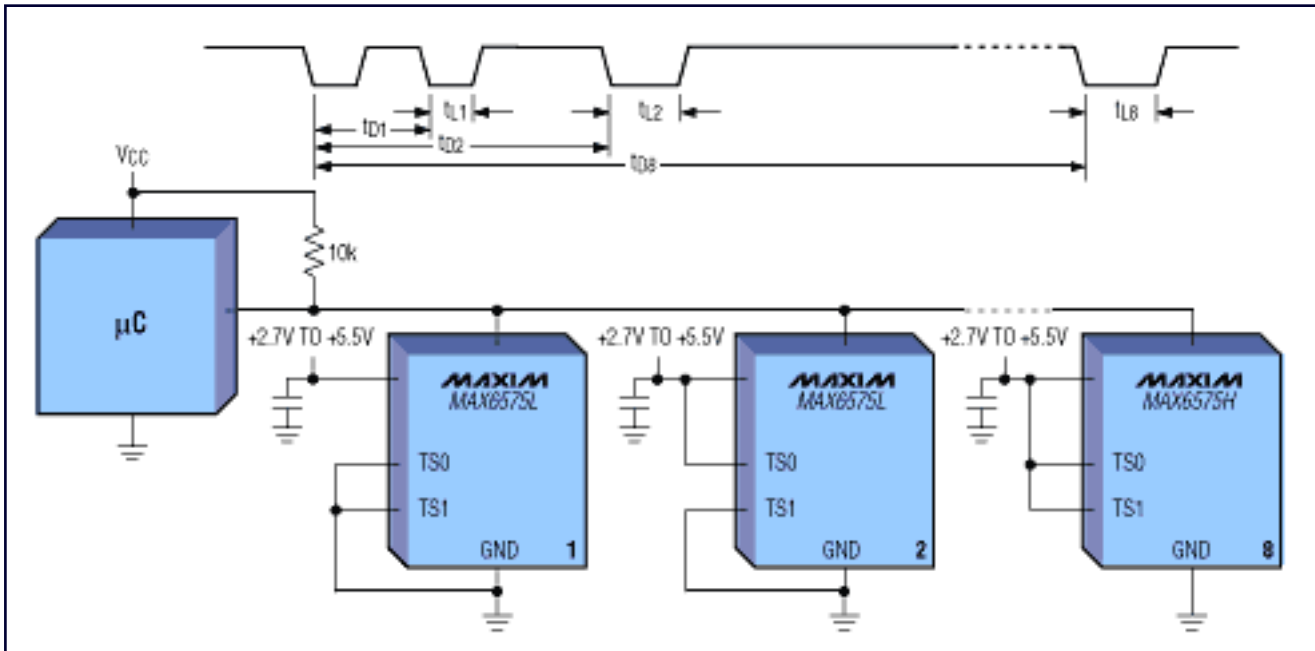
$t_{L1}$ $t_{L2}$ $t_{L8}$

$t_{D1}$

$t_{D2}$

$t_{D8}$

$V_{CC}$

10k

µC

+2.7V TO +5.5V

MAXIM
MAX6575L

TS0

TS1

GND 1

+2.7V TO +5.5V

MAXIM
MAX6575L

TS0

TS1

GND 2

+2.7V TO +5.5V

MAXIM
MAX6575H

TS0

TS1

GND 8